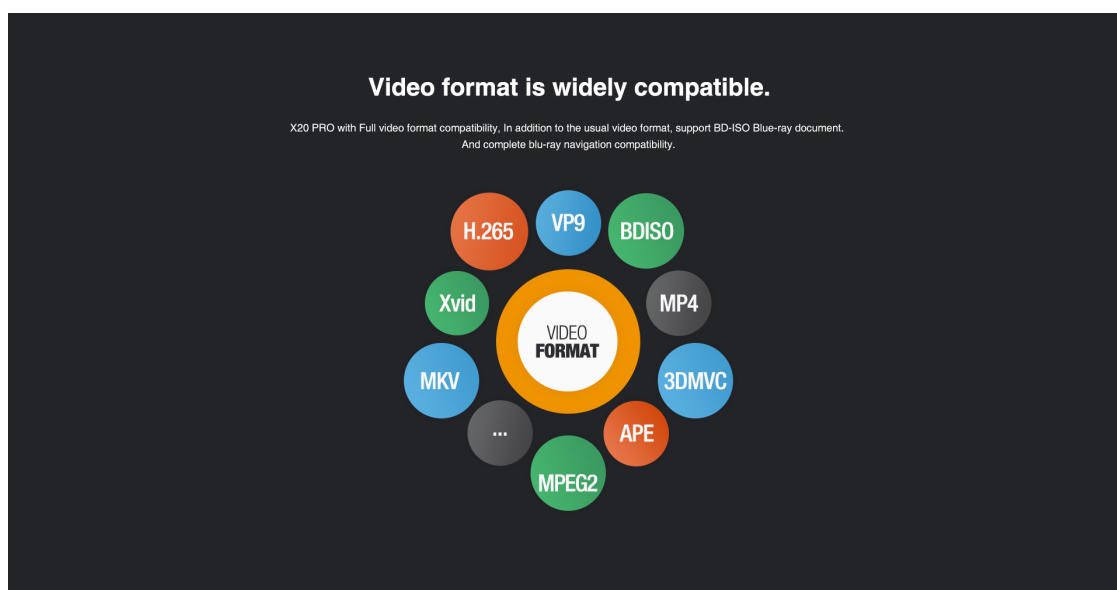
Video format is widely compatible.

X20 PRO with Full video format compatibility, In addition to the usual video format, support BD-ISO Blue-ray document. And complete blu-ray navigation compatibility.

H.265

VP9

BDISO

Xvid

VIDEO FORMAT

MP4

MKV

3DMVC

...

APE

MPEG2